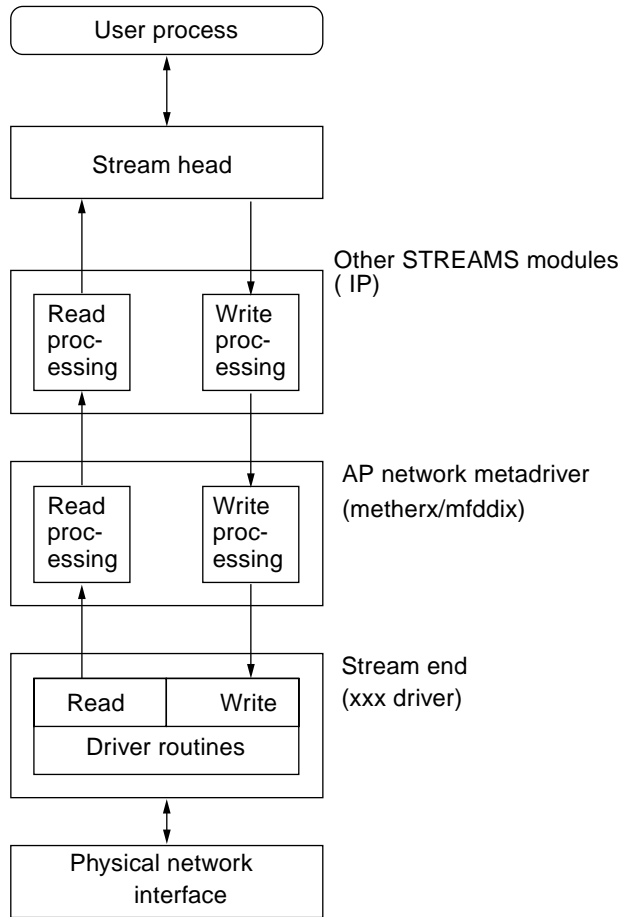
User process

Stream head

Other STREAMS modules ( IP)

Read processing

Write processing

AP network metadriver (metherx/mfddix)

Read processing

Write processing

Stream end (xxx driver)

Read

Write

Driver routines

Physical network interface